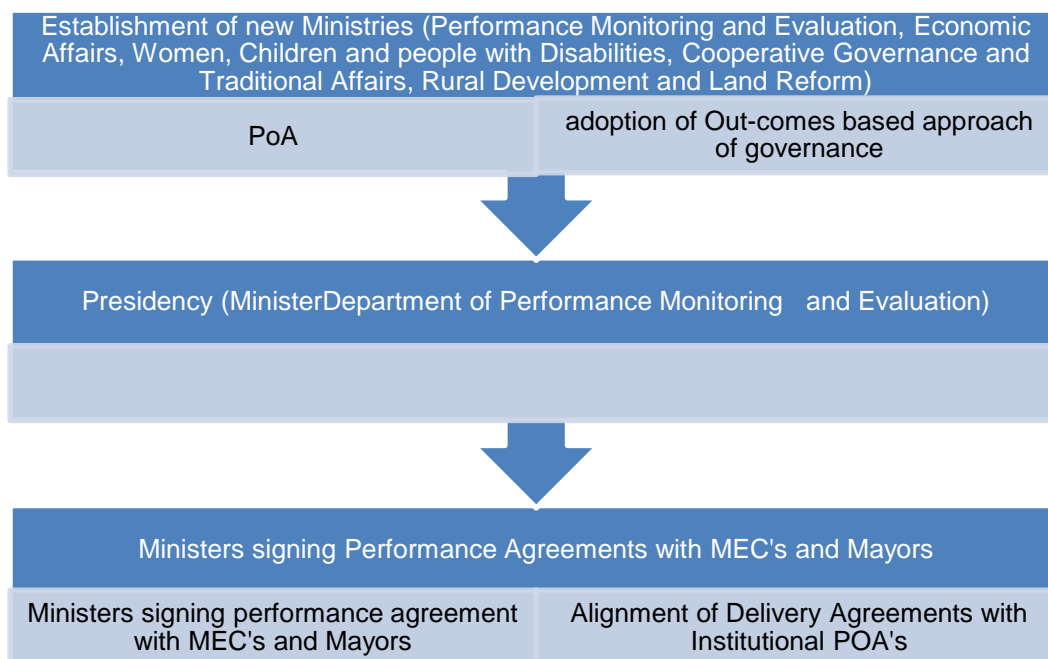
Establishment of new Ministries (Performance Monitoring and Evaluation, Economic Affairs, Women, Children and people with Disabilities, Cooperative Governance and Traditional Affairs, Rural Development and Land Reform)

PoA

adoption of Out-comes based approach of governance

Presidency (MinisterDepartment of Performance Monitoring and Evaluation)

Ministers signing Performance Agreements with MEC's and Mayors

Ministers signing performance agreement with MEC's and Mayors

Alignment of Delivery Agreements with Institutional POA's